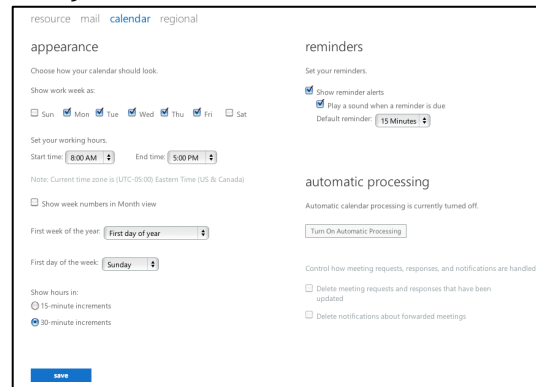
resource mail calendar regional

appearance

Choose how your calendar should look.

Show work week as:

Sun Mon Tue Wed Thu Fri Sat

Set your working hours.

Start time: 8:00 AM End time: 5:00 PM

Note: Current time zone is (UTC-05:00) Eastern Time (US & Canada)

Show week numbers in Month view

First week of the year: First day of year

First day of the week: Sunday

Show hours in:

15-minute increments

30-minute increments

save

reminders

Set your reminders.

Show reminder alerts

Play a sound when a reminder is due

Default reminder: 15 Minutes

automatic processing

Automatic calendar processing is currently turned off.

Turn On Automatic Processing

Control how meeting requests, responses, and notifications are handled

Delete meeting requests and responses that have been updated

Delete notifications about forwarded meetings